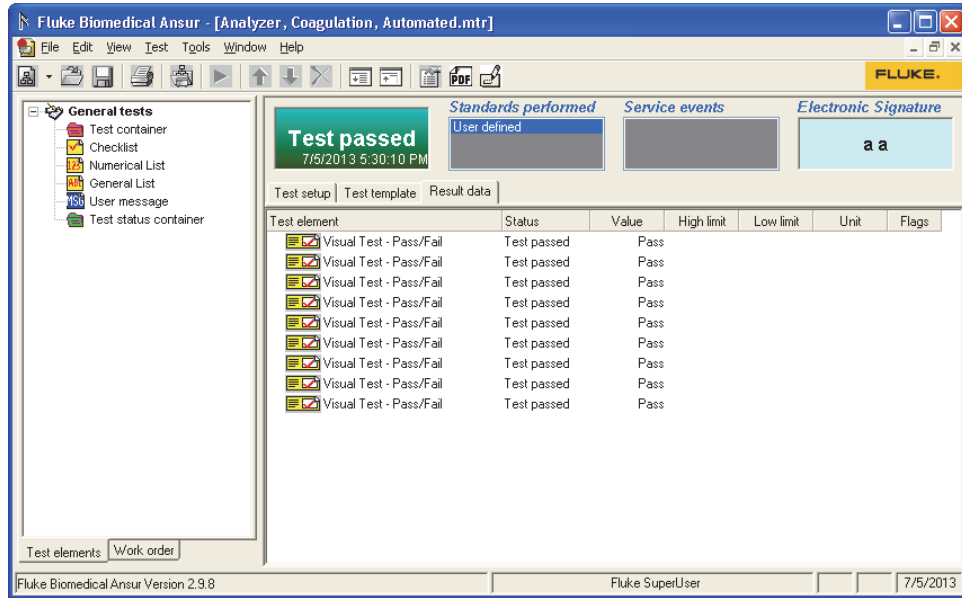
Fluke Biomedical Ansur - [Analyzer, Coagulation, Automated.mtr]

File Edit View Test Tools Window Help

FLUKE.

General tests
Test container
Checklist
Numerical List
General List
User message
Test status container

Test passed
7/5/2013 5:30:10 PM

Standards performed
User defined

Service events

Electronic Signature
a a

Test setup | Test template | Result data

| Test element | Status | Value | High limit | Low limit | Unit | Flags |
|---|---|---|---|---|---|---|
| Visual Test - Pass/Fail | Test passed | Pass | | | | |
| Visual Test - Pass/Fail | Test passed | Pass | | | | |
| Visual Test - Pass/Fail | Test passed | Pass | | | | |
| Visual Test - Pass/Fail | Test passed | Pass | | | | |
| Visual Test - Pass/Fail | Test passed | Pass | | | | |
| Visual Test - Pass/Fail | Test passed | Pass | | | | |
| Visual Test - Pass/Fail | Test passed | Pass | | | | |
| Visual Test - Pass/Fail | Test passed | Pass | | | | |
| Visual Test - Pass/Fail | Test passed | Pass | | | | |

Test elements | Work order

Fluke Biomedical Ansur Version 2.9.8 | Fluke SuperUser | 7/5/2013